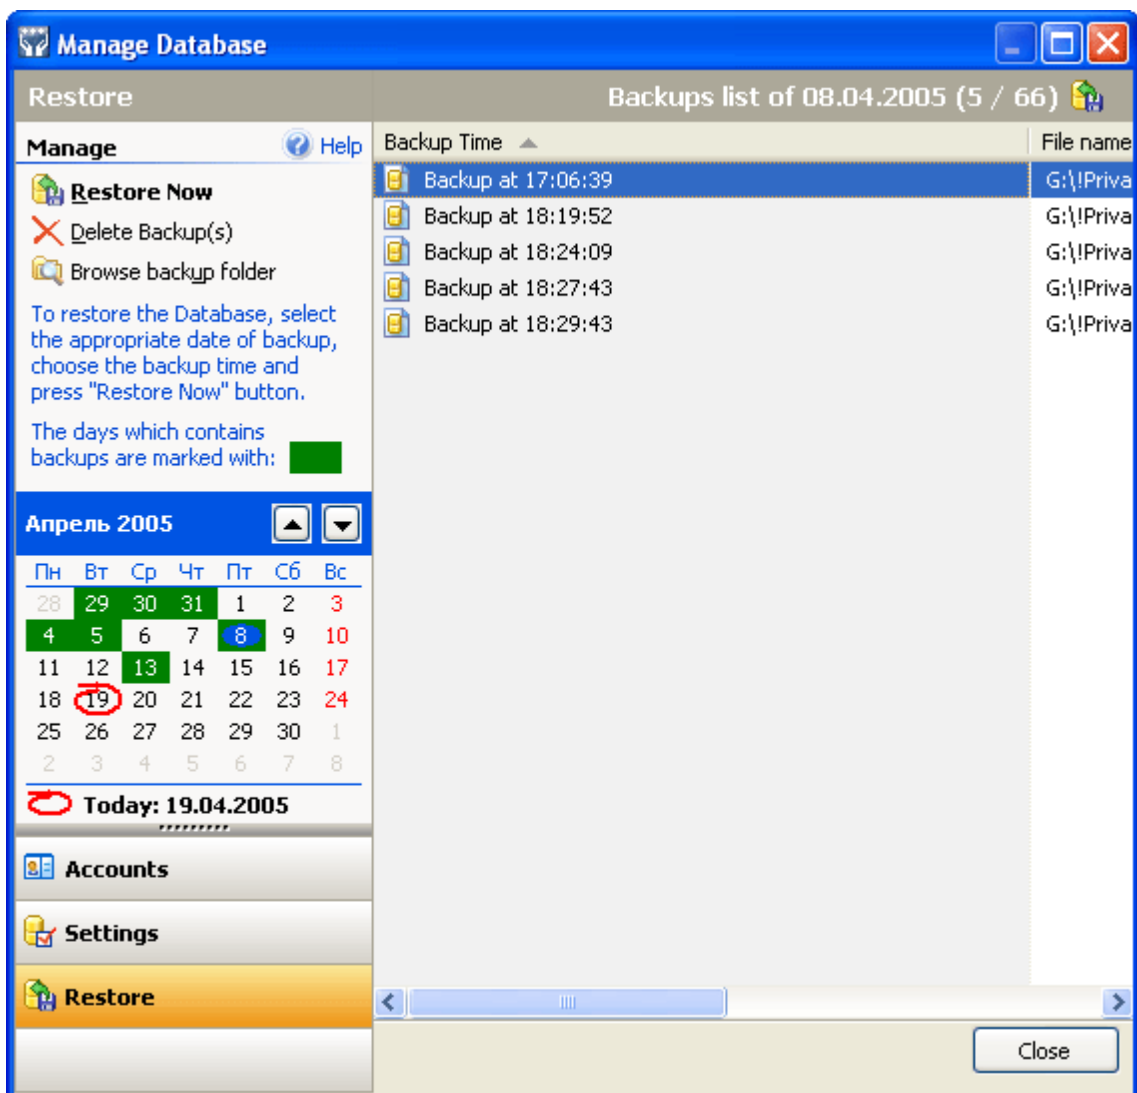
Manage Database

Restore

Backups list of 08.04.2005 (5 / 66)

Manage

Help

Restore Now

Delete Backup(s)

Browse backup folder

To restore the Database, select the appropriate date of backup, choose the backup time and press "Restore Now" button.

The days which contains backups are marked with:

Апрель 2005

| Пн | Вт | Ср | Чт | Пт | Сб | Вс |
|---|---|---|---|---|---|---|
| 28 | 29 | 30 | 31 | 1 | 2 | 3 |
| 4 | 5 | 6 | 7 | 8 | 9 | 10 |
| 11 | 12 | 13 | 14 | 15 | 16 | 17 |
| 18 | 19 | 20 | 21 | 22 | 23 | 24 |
| 25 | 26 | 27 | 28 | 29 | 30 | 1 |
| 2 | 3 | 4 | 5 | 6 | 7 | 8 |

Today: 19.04.2005

Accounts

Settings

Restore

| Backup Time | File name |
|---|---|
| Backup at 17:06:39 | G:\!Priva |
| Backup at 18:19:52 | G:\!Priva |
| Backup at 18:24:09 | G:\!Priva |
| Backup at 18:27:43 | G:\!Priva |
| Backup at 18:29:43 | G:\!Priva |

Close